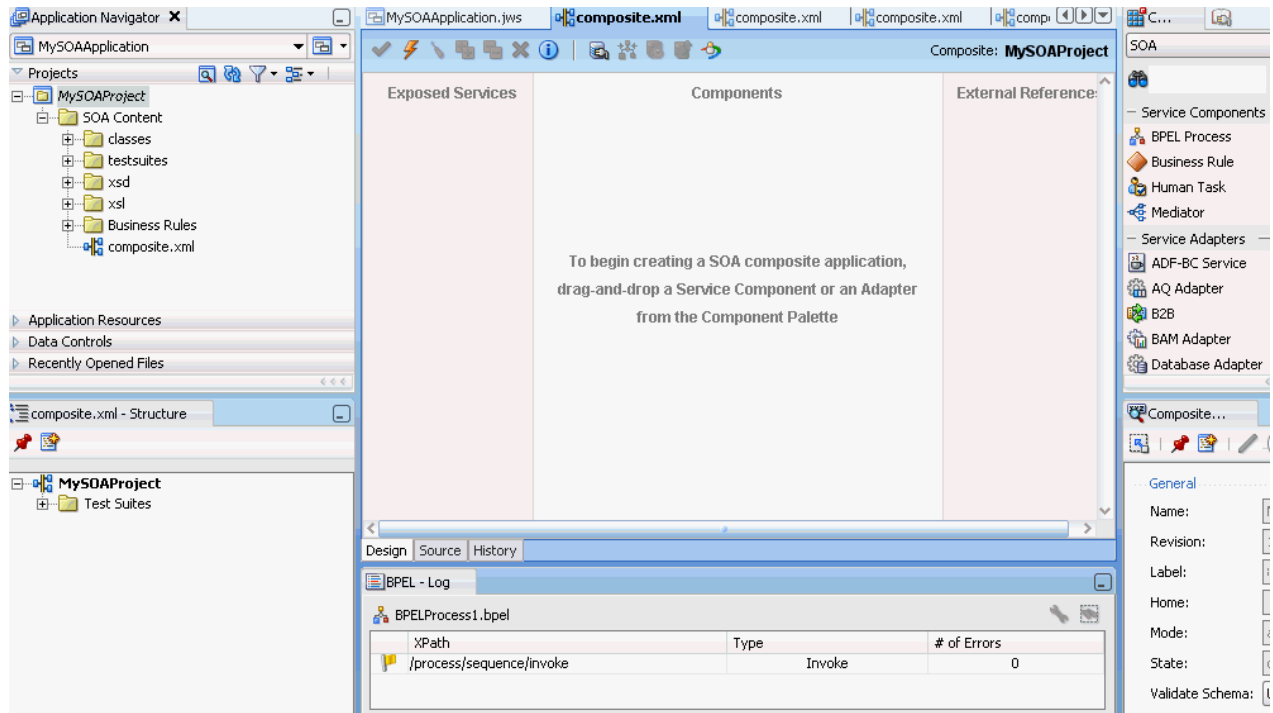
Application Navigator ✕

MySOAApplication

Projects

MySOAProject
SOA Content
classes
testsuites
xsd
xsl
Business Rules
composite.xml

Application Resources
Data Controls
Recently Opened Files

composite.xml - Structure

MySOAProject
Test Suites

MySOAApplication.jws | composite.xml | composite.xml | composite.xml | comp

Composite: MySOAProject

Exposed Services | Components | External References

To begin creating a SOA composite application, drag-and-drop a Service Component or an Adapter from the Component Palette

Design | Source | History

BPEL - Log

BPELProcess1.bpel

| XPath | Type | # of Errors |
|---|---|---|
| /process/sequence/invoke | Invoke | 0 |

C...

SOA

Service Components
BPEL Process
Business Rule
Human Task
Mediator
Service Adapters
ADF-BC Service
AQ Adapter
B2B
BAM Adapter
Database Adapter

Composite...

General
Name:
Revision:
Label:
Home:
Mode:
State:
Validate Schema: